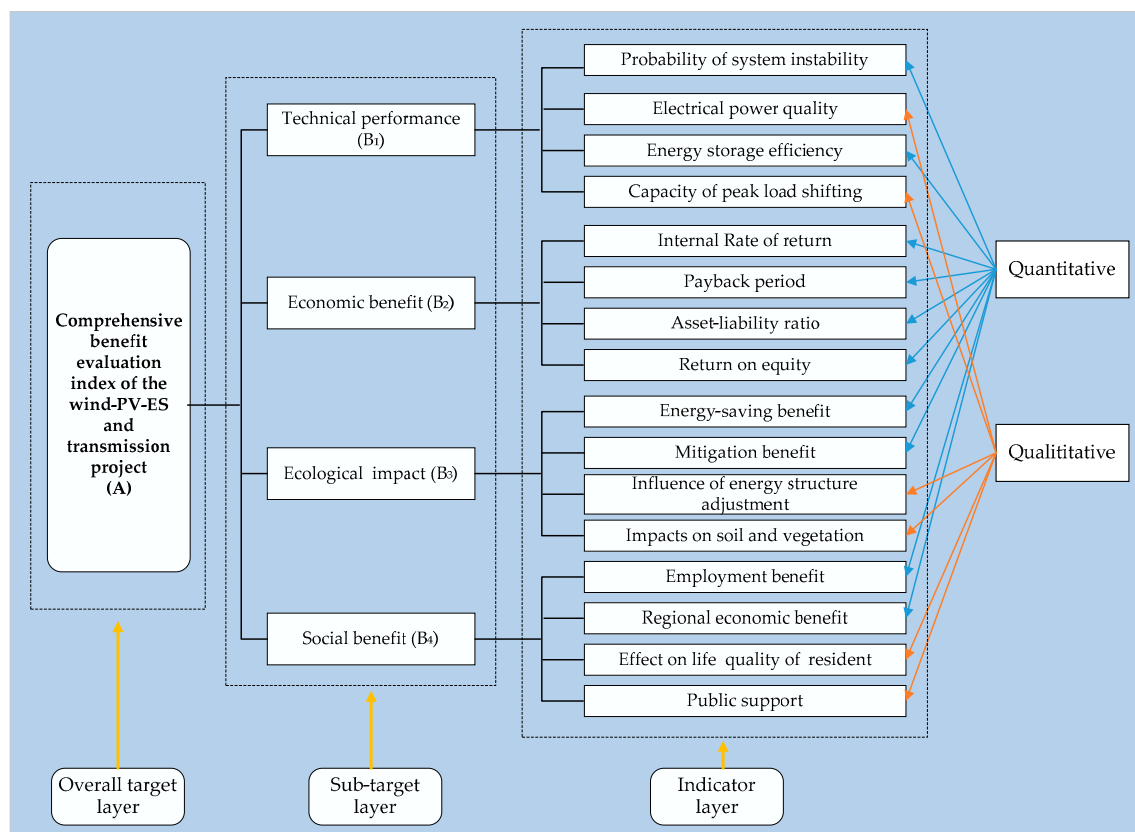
Comprehensive benefit evaluation index of the wind-PV-ES and transmission project (A)

Technical performance ($B_1$)

Economic benefit ($B_2$)

Ecological impact ($B_3$)

Social benefit ($B_4$)

Probability of system instability

Electrical power quality

Energy storage efficiency

Capacity of peak load shifting

Internal Rate of return

Payback period

Asset-liability ratio

Return on equity

Energy-saving benefit

Mitigation benefit

Influence of energy structure adjustment

Impacts on soil and vegetation

Employment benefit

Regional economic benefit

Effect on life quality of resident

Public support

Quantitative

Qualititative

Overall target layer

Sub-target layer

Indicator layer